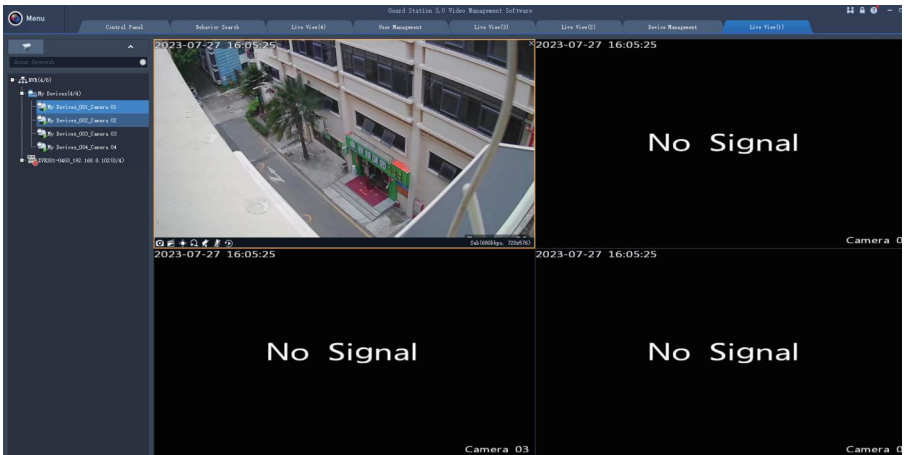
Menu

Guard Station 3.0 Video Management Software

Control Panel | Behavior Search | Live View(4) | User Management | Live View(3) | Live View(2) | Device Management | Live View(1)

Enter keywords

NVR(4/8)
My Devices(4/4)
My Devices_001_Camera 01
My Devices_002_Camera 02
My Devices_003_Camera 03
My Devices_004_Camera 04
NVR301-04S3_192.168.0.102(0/4)

2023-07-27 16:05:25

Sub(660kbps, 720x576)

2023-07-27 16:05:25

No Signal

Camera 0

2023-07-27 16:05:25

No Signal

Camera 03

2023-07-27 16:05:25

No Signal

Camera 0